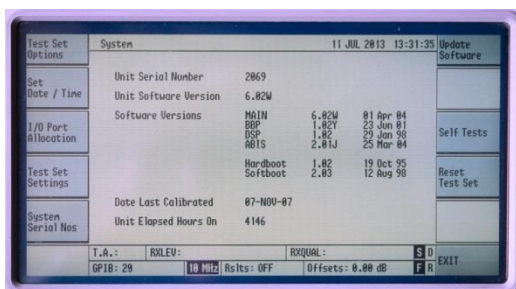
Test Set Options

Set Date / Time

I/O Port Allocation

Test Set Settings

System Serial Nos

System

11 JUL 2013 13:31:35

Unit Serial Number 2069

Unit Software Version 6.02W

Software Versions

| MAIN | 6.02W | 01 Apr 04 |
|---|---|---|
| BBP | 1.02Y | 23 Jun 01 |
| DSP | 1.02 | 29 Jan 98 |
| ABIS | 2.01J | 25 Mar 04 |
| Hardboot | 1.02 | 19 Oct 95 |
| Softboot | 2.03 | 12 Aug 98 |

Date Last Calibrated 07-NOV-07

Unit Elapsed Hours On 4146

Update Software

Self Tests

Reset Test Set

T.A.: RXLEV: RXQUAL: S D

GPIB: 29 10 MHz Rslts: OFF Offsets: 0.00 dB F R

EXIT